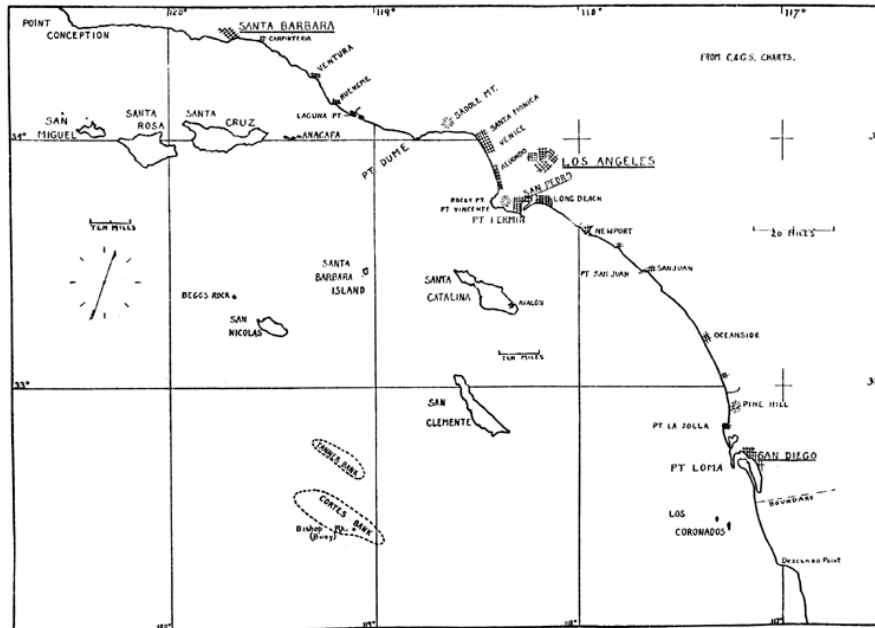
POINT CONCEPTION
120°
SANTA BARBARA
PT CARPINTERIA
119°
118°
117°
FROM C.&G.S. CHARTS.
VENTURA
HUENEME
LAGUNA PT
SAN MIGUEL
SANTA ROSA
SANTA CRUZ
ANACAPA
34°
SADDLE MT.
SANTA MONICA
VENICE
EL SEGUNDO
LOS ANGELES
PT DUME
SAN PEDRO
ROCKY PT
PT VINCENTE
LONG BEACH
PT FERMIN
TEN MILES
NEWPORT
20 MILES
SANTA BARBARA ISLAND
PT SAN JUAN
SAN JUAN
SANTA CATALINA
AVALON
BEGGS ROCK
SAN NICOLAS
OCEANSIDE
TEN MILES
33°
PINE HILL
SAN CLEMENTE
PT LA JOLLA
TANNER BANK
PT LOMA
SAN DIEGO
BOUNDARY
CORTES BANK
Bishop Rk. (Buoy)
LOS CORONADOS
Descanso Point
120°
119°
118°
117°